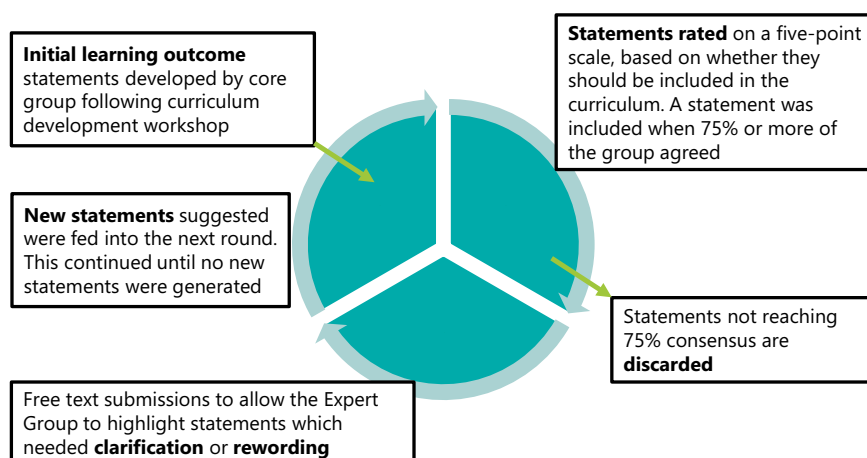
**Initial learning outcome** statements developed by core group following curriculum development workshop

**Statements rated** on a five-point scale, based on whether they should be included in the curriculum. A statement was included when 75% or more of the group agreed

**New statements** suggested were fed into the next round. This continued until no new statements were generated

Statements not reaching 75% consensus are **discarded**

Free text submissions to allow the Expert Group to highlight statements which needed **clarification** or **rewording**